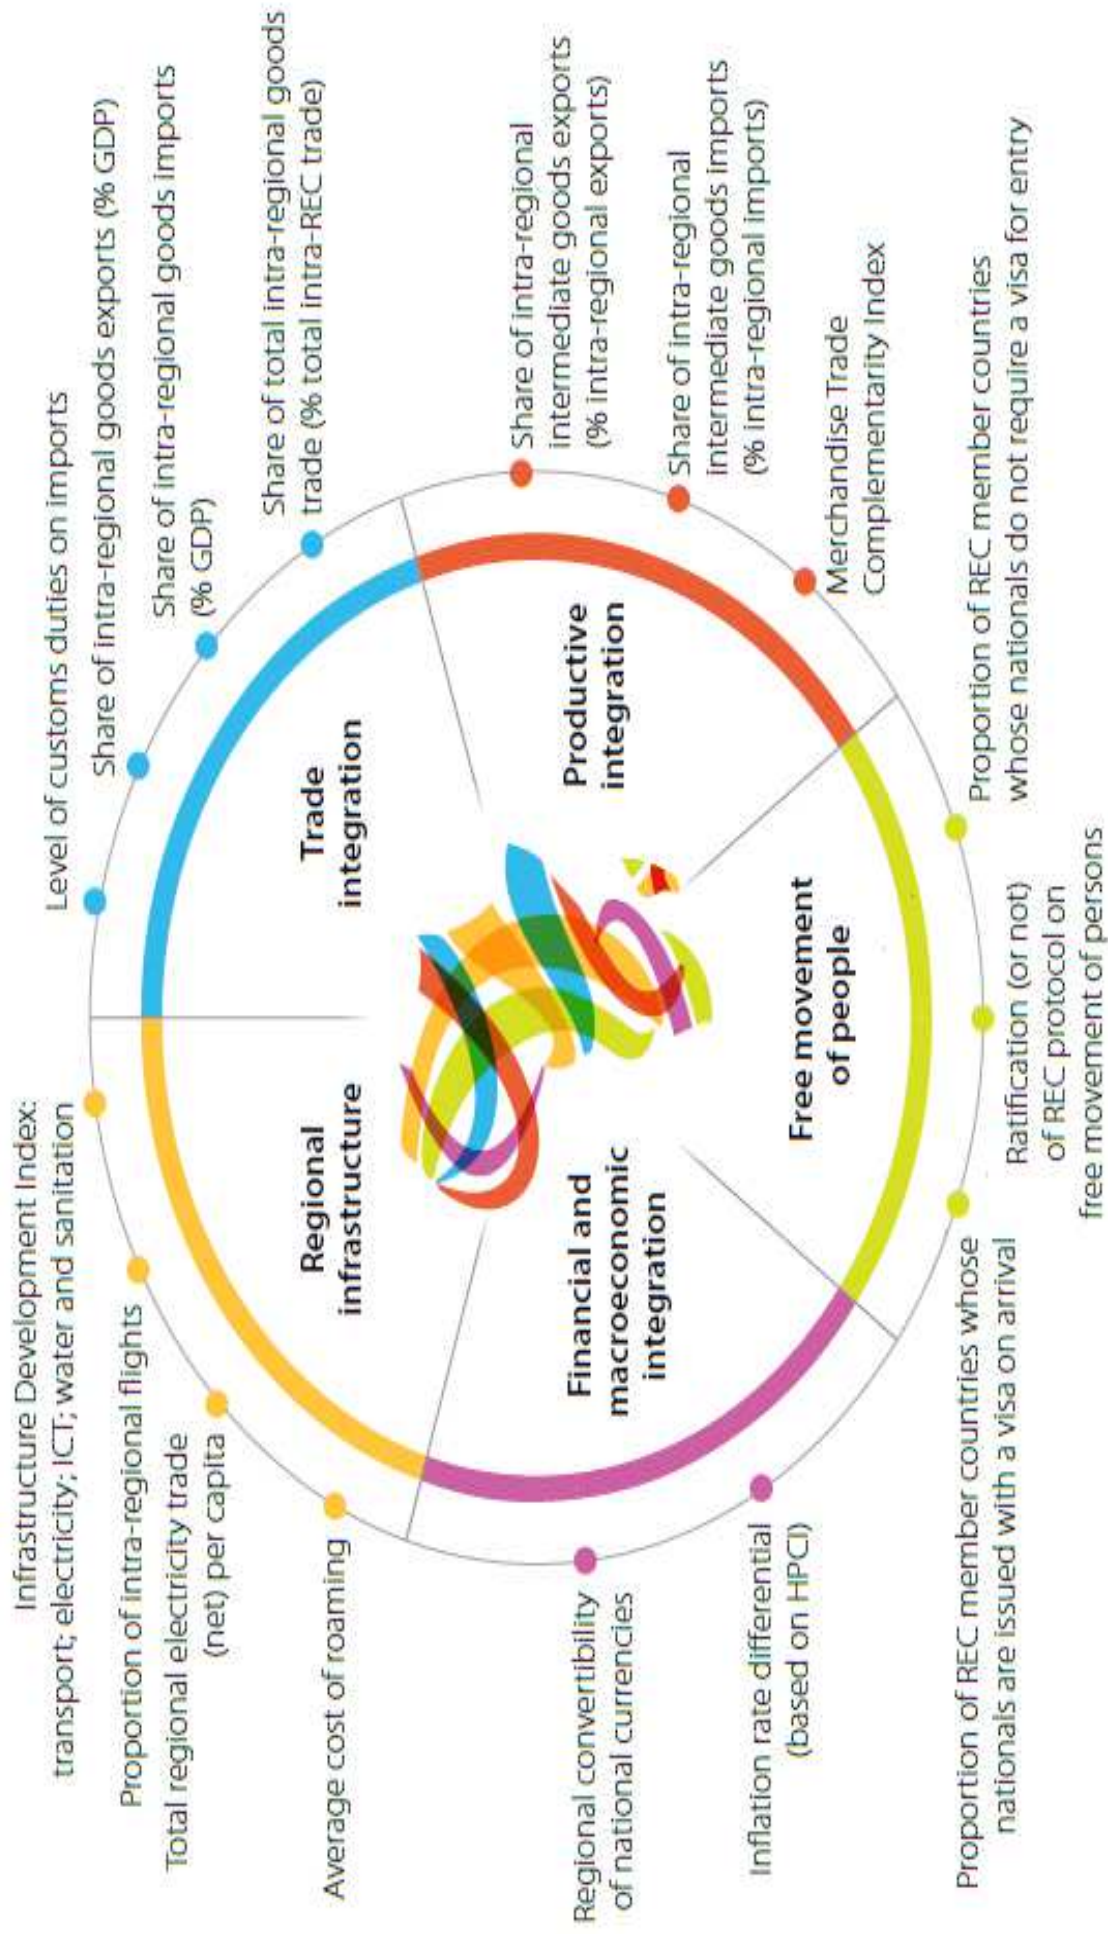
Trade integration

Level of customs duties on imports

Share of intra-regional goods exports (% GDP)

Share of intra-regional goods imports (% GDP)

Share of total intra-regional goods trade (% total intra-REC trade)

Productive integration

Share of intra-regional intermediate goods exports (% intra-regional exports)

Share of intra-regional intermediate goods imports (% intra-regional imports)

Merchandise Trade Complementarity Index

Free movement of people

Proportion of REC member countries whose nationals do not require a visa for entry

Ratification (or not) of REC protocol on free movement of persons

Proportion of REC member countries whose nationals are issued with a visa on arrival

Financial and macroeconomic integration

Inflation rate differential (based on HPCI)

Regional convertibility of national currencies

Regional infrastructure

Average cost of roaming

Total regional electricity trade (net) per capita

Proportion of intra-regional flights

Infrastructure Development Index: transport; electricity; ICT; water and sanitation